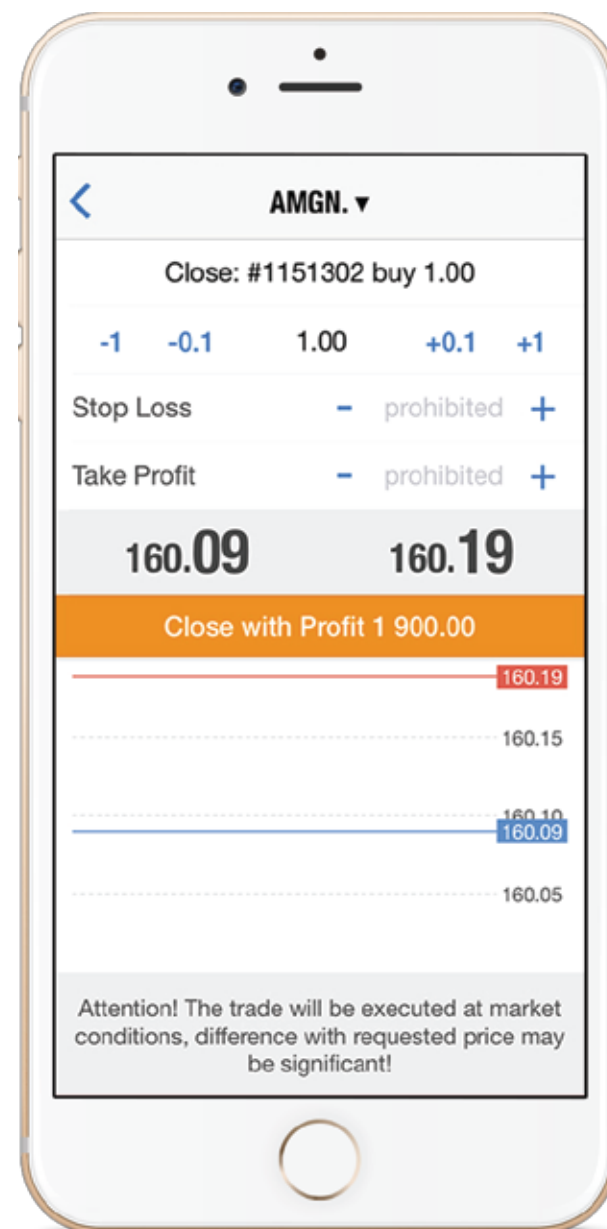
AMGN. ▾

Close: #1151302 buy 1.00

-1 -0.1 1.00 +0.1 +1

Stop Loss - prohibited +

Take Profit - prohibited +

160.09 160.19

Close with Profit 1 900.00

160.19

160.15

160.10

160.09

160.05

Attention! The trade will be executed at market conditions, difference with requested price may be significant!